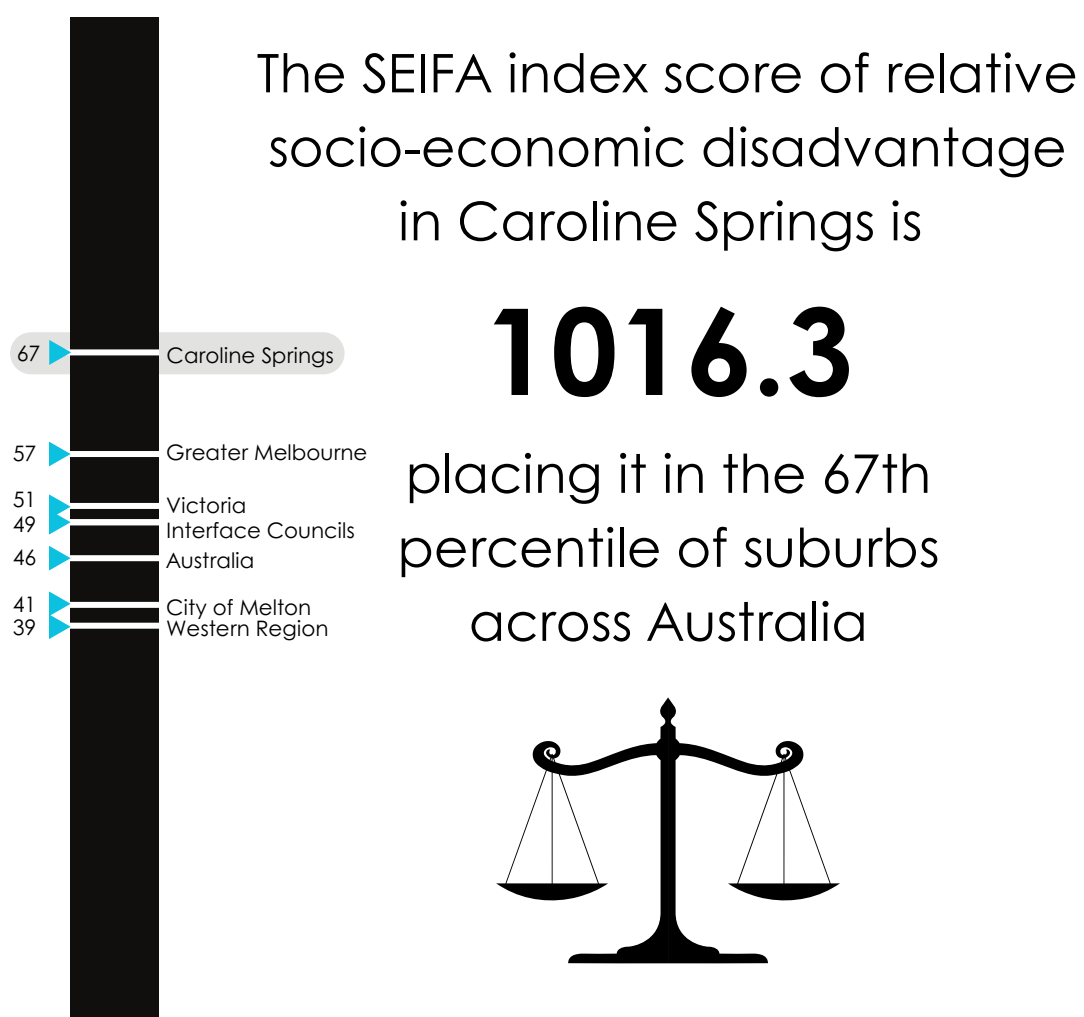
67 Caroline Springs

57 Greater Melbourne

51 Victoria

49 Interface Councils

46 Australia

41 City of Melton

39 Western Region

The SEIFA index score of relative socio-economic disadvantage in Caroline Springs is

1016.3

placing it in the 67th percentile of suburbs across Australia